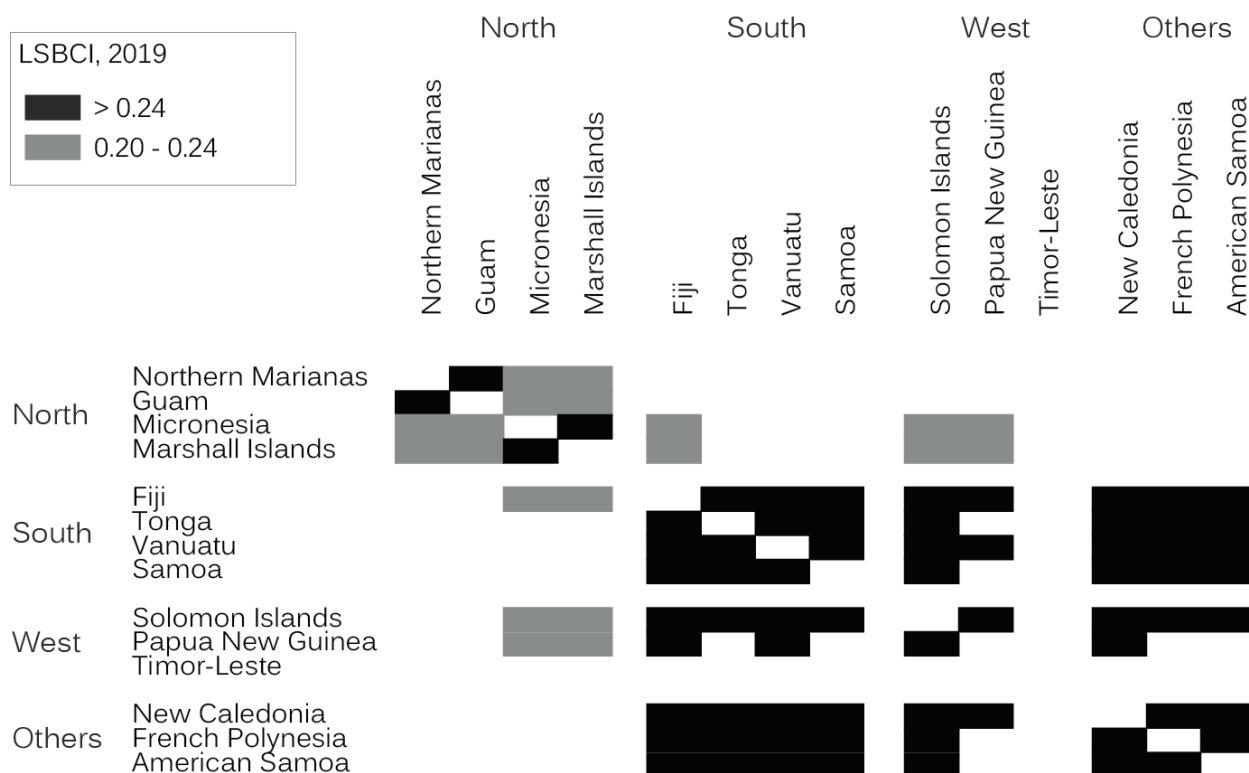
LSBCI, 2019
> 0.24
0.20 - 0.24

North
Northern Marianas
Guam
Micronesia
Marshall Islands

South
Fiji
Tonga
Vanuatu
Samoa

West
Solomon Islands
Papua New Guinea
Timor-Leste

Others
New Caledonia
French Polynesia
American Samoa

North
Northern Marianas
Guam
Micronesia
Marshall Islands

South
Fiji
Tonga
Vanuatu
Samoa

West
Solomon Islands
Papua New Guinea
Timor-Leste

Others
New Caledonia
French Polynesia
American Samoa